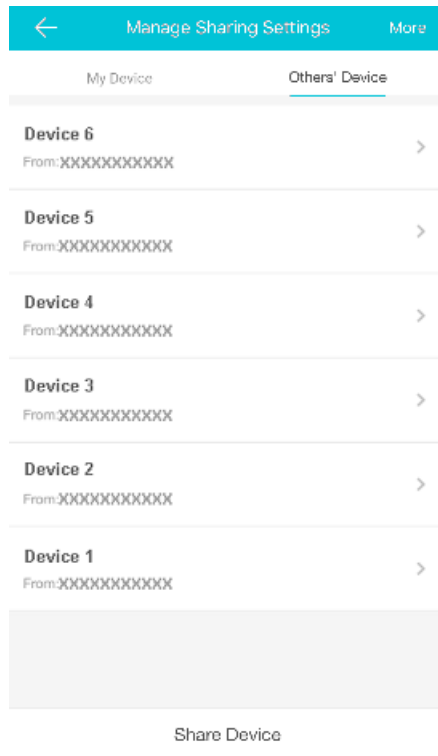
Manage Sharing Settings
More

My Device
Others' Device

Device 6
From:XXXXXXXXXXX

Device 5
From:XXXXXXXXXXX

Device 4
From:XXXXXXXXXXX

Device 3
From:XXXXXXXXXXX

Device 2
From:XXXXXXXXXXX

Device 1
From:XXXXXXXXXXX

Share Device